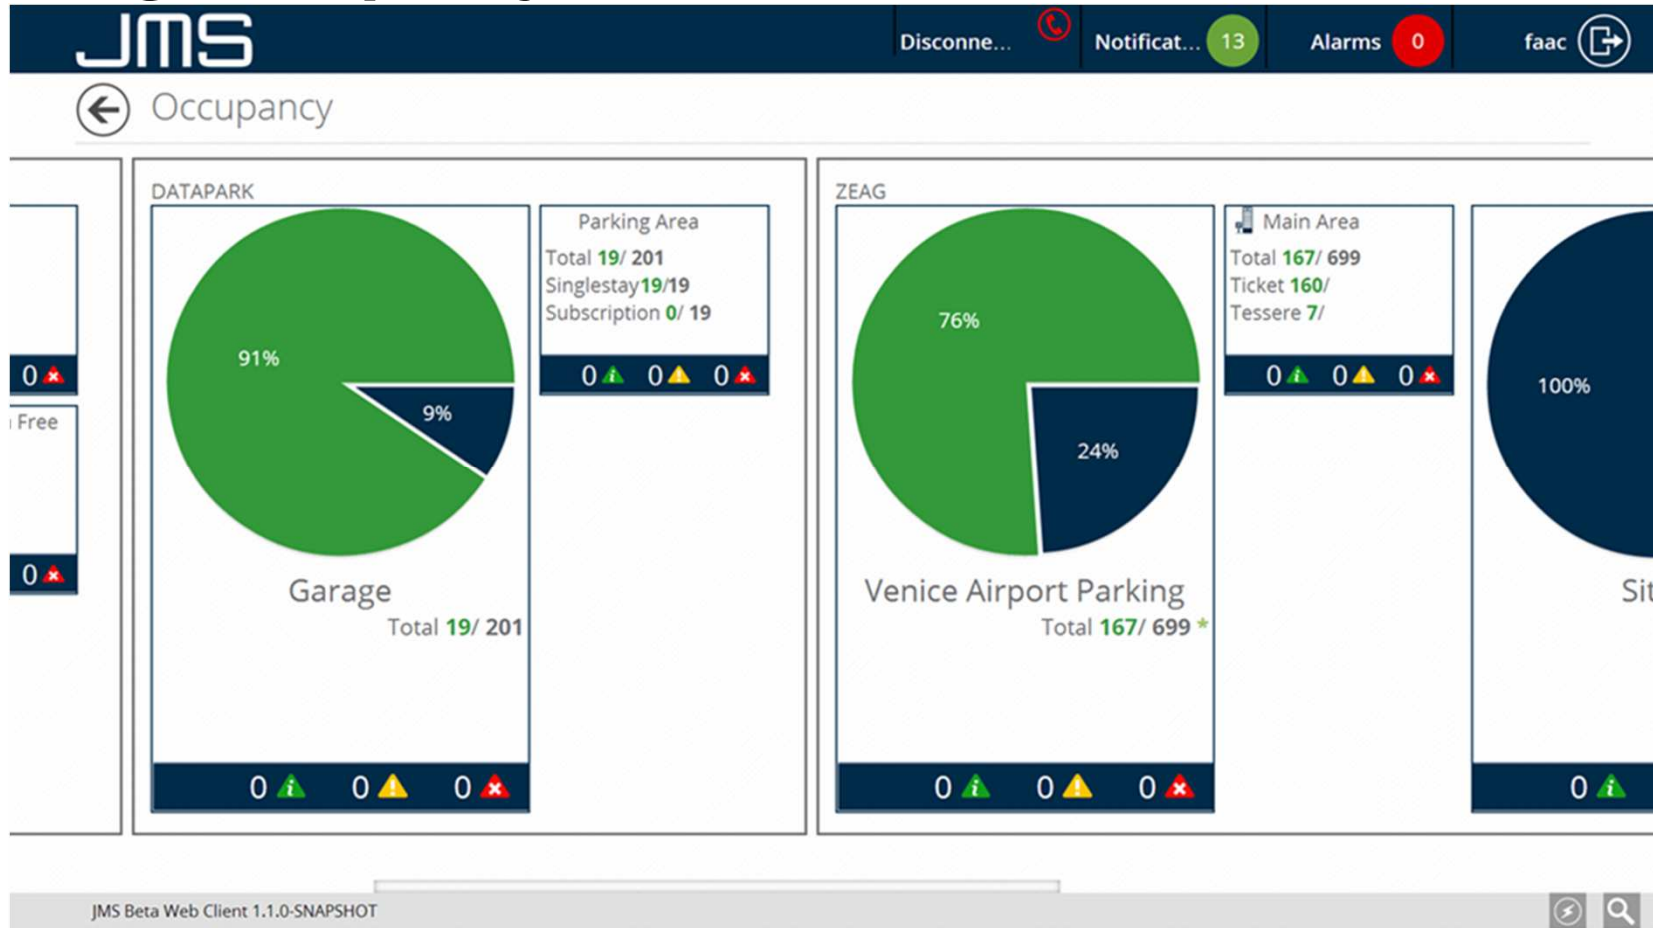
JMS

Disconne... Notificat... 13 Alarms 0 faac

Occupancy

0

Free

0

DATAPARK

91%

9%

Garage

Total 19/ 201

0 0 0

Parking Area

Total 19/ 201

Singlestay 19/19

Subscription 0/ 19

0 0 0

ZEAG

76%

24%

Venice Airport Parking

Total 167/ 699 *

0 0 0

Main Area

Total 167/ 699

Ticket 160/

Tessere 7/

0 0 0

100%

Si

0

JMS Beta Web Client 1.1.0-SNAPSHOT